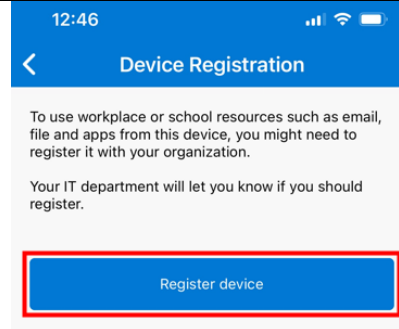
12:46

Device Registration

To use workplace or school resources such as email, file and apps from this device, you might need to register it with your organization.

Your IT department will let you know if you should register.

Register device